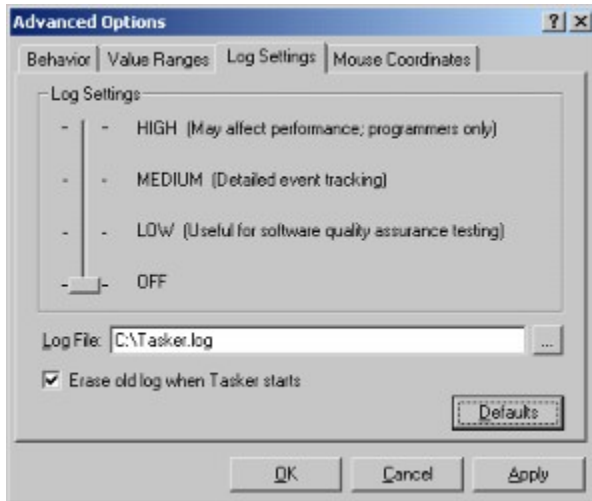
Advanced Options

? X

Behavior | Value Ranges | Log Settings | Mouse Coordinates

Log Settings

HIGH (May affect performance; programmers only)

MEDIUM (Detailed event tracking)

LOW (Useful for software quality assurance testing)

OFF

Log File: C:\Tasker.log ...

Erase old log when Tasker starts

Defaults

OK Cancel Apply